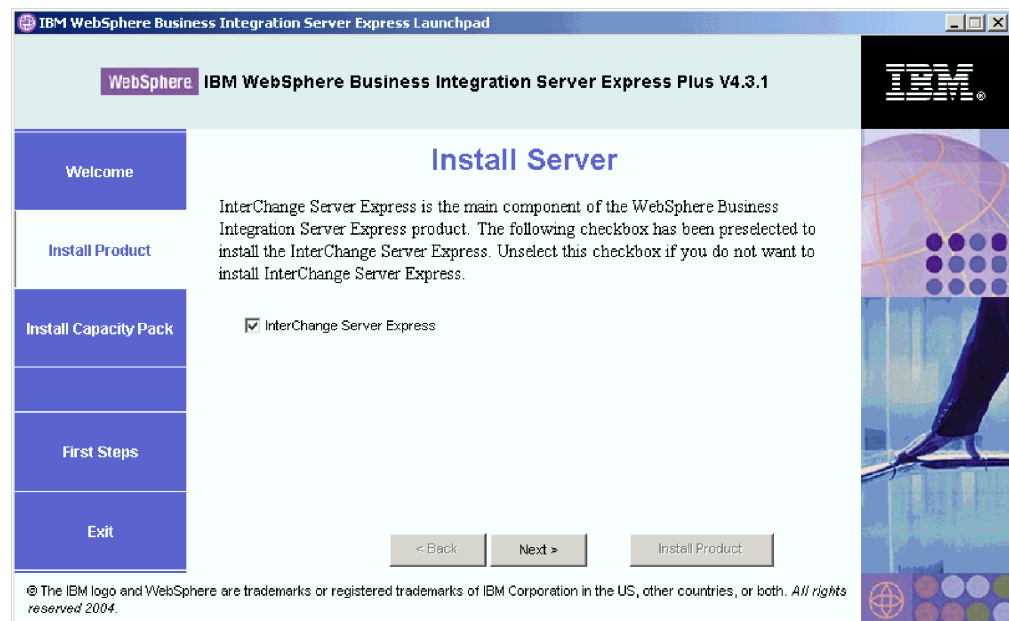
IBM WebSphere Business Integration Server Express Launchpad

WebSphere IBM WebSphere Business Integration Server Express Plus V4.3.1

IBM

Welcome

Install Product

Install Capacity Pack

First Steps

Exit

Install Server

InterChange Server Express is the main component of the WebSphere Business Integration Server Express product. The following checkbox has been preselected to install the InterChange Server Express. Unselect this checkbox if you do not want to install InterChange Server Express.

☑ InterChange Server Express

< Back

Next >

Install Product

© The IBM logo and WebSphere are trademarks or registered trademarks of IBM Corporation in the US, other countries, or both. All rights reserved 2004.